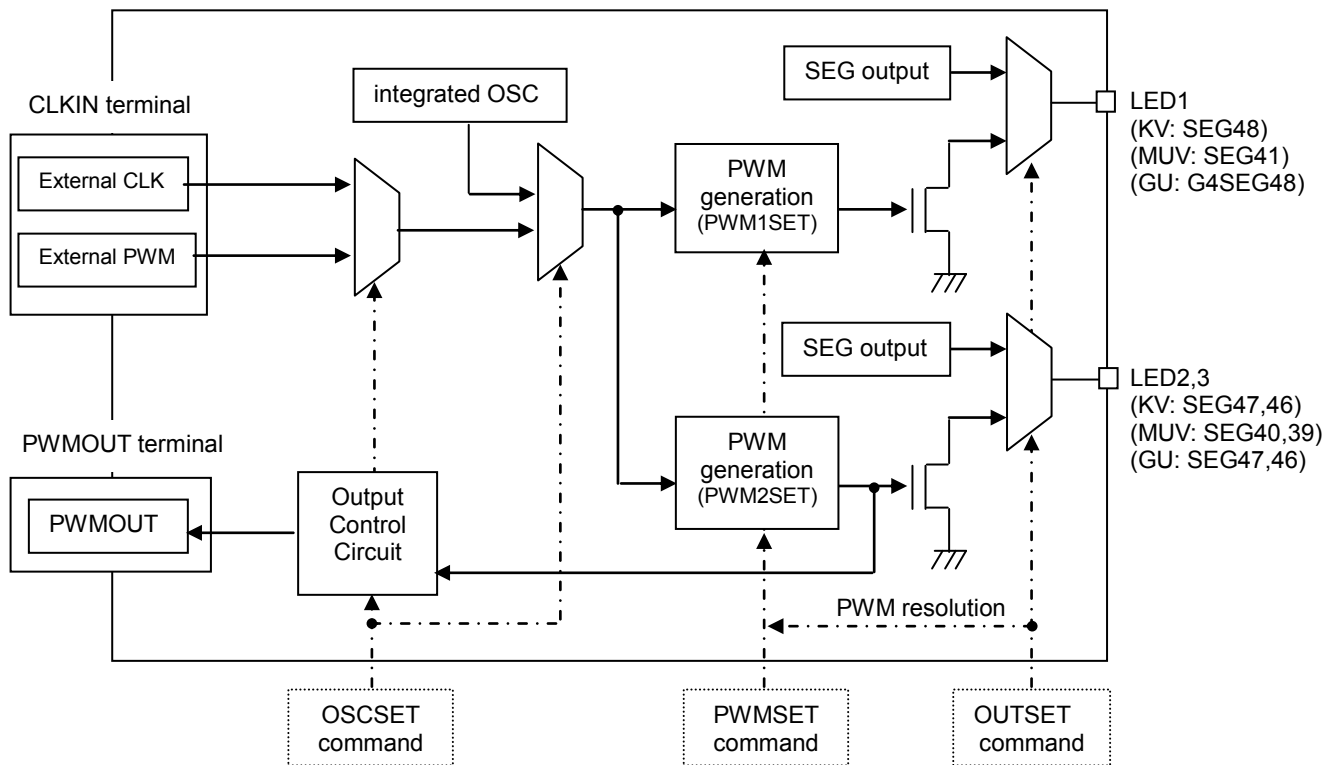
CLKIN terminal

External CLK

External PWM

integrated OSC

PWM generation (PWM1SET)

SEG output

LED1
(KV: SEG48)
(MUV: SEG41)
(GU: G4SEG48)

SEG output

LED2,3
(KV: SEG47,46)
(MUV: SEG40,39)
(GU: SEG47,46)

PWMOUT terminal

PWMOUT

Output Control Circuit

PWM generation (PWM2SET)

PWM resolution

OSCSET command

PWMSET command

OUTSET command